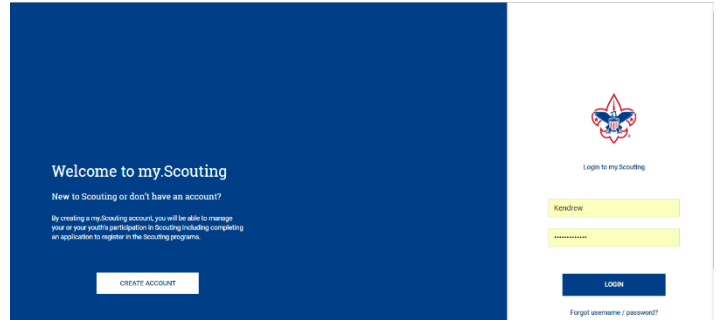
Welcome to my.Scouting

New to Scouting or don't have an account?

By creating a my.Scouting account, you will be able to manage your or your youth's participation in Scouting including completing an application to register in the Scouting programs.

CREATE ACCOUNT

Login to my.Scouting

Kendrew

•••••••••••••

LOGIN

Forgot username / password?